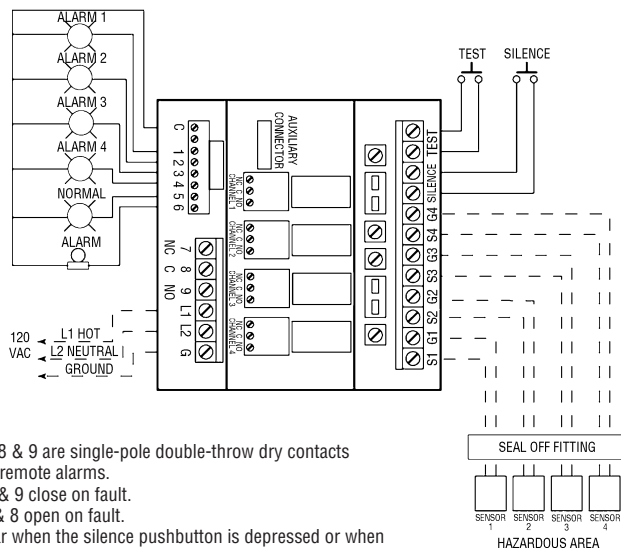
ALARM 1
ALARM 2
ALARM 3
ALARM 4
NORMAL
ALARM

C
1 2 3 4 5 6

AUXILIARY CONNECTOR

NC C NO CHANNEL 1
NC C NO CHANNEL 2
NC C NO CHANNEL 3
NC C NO CHANNEL 4

7 8 9 L1 L2 G
NC C NO

TEST SILENCE
TEST
SILENCE
G4 S4 G3 S3 G2 S2 G1 S1

120 VAC
L1 HOT
L2 NEUTRAL
GROUND

SEAL OFF FITTING
SENSOR 1 SENSOR 2 SENSOR 3 SENSOR 4
HAZARDOUS AREA

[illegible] 8 & 9 are single-pole double-throw dry contacts
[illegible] remote alarms.
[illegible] & 9 close on fault.
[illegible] & 8 open on fault.
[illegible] r when the silence pushbutton is depressed or when